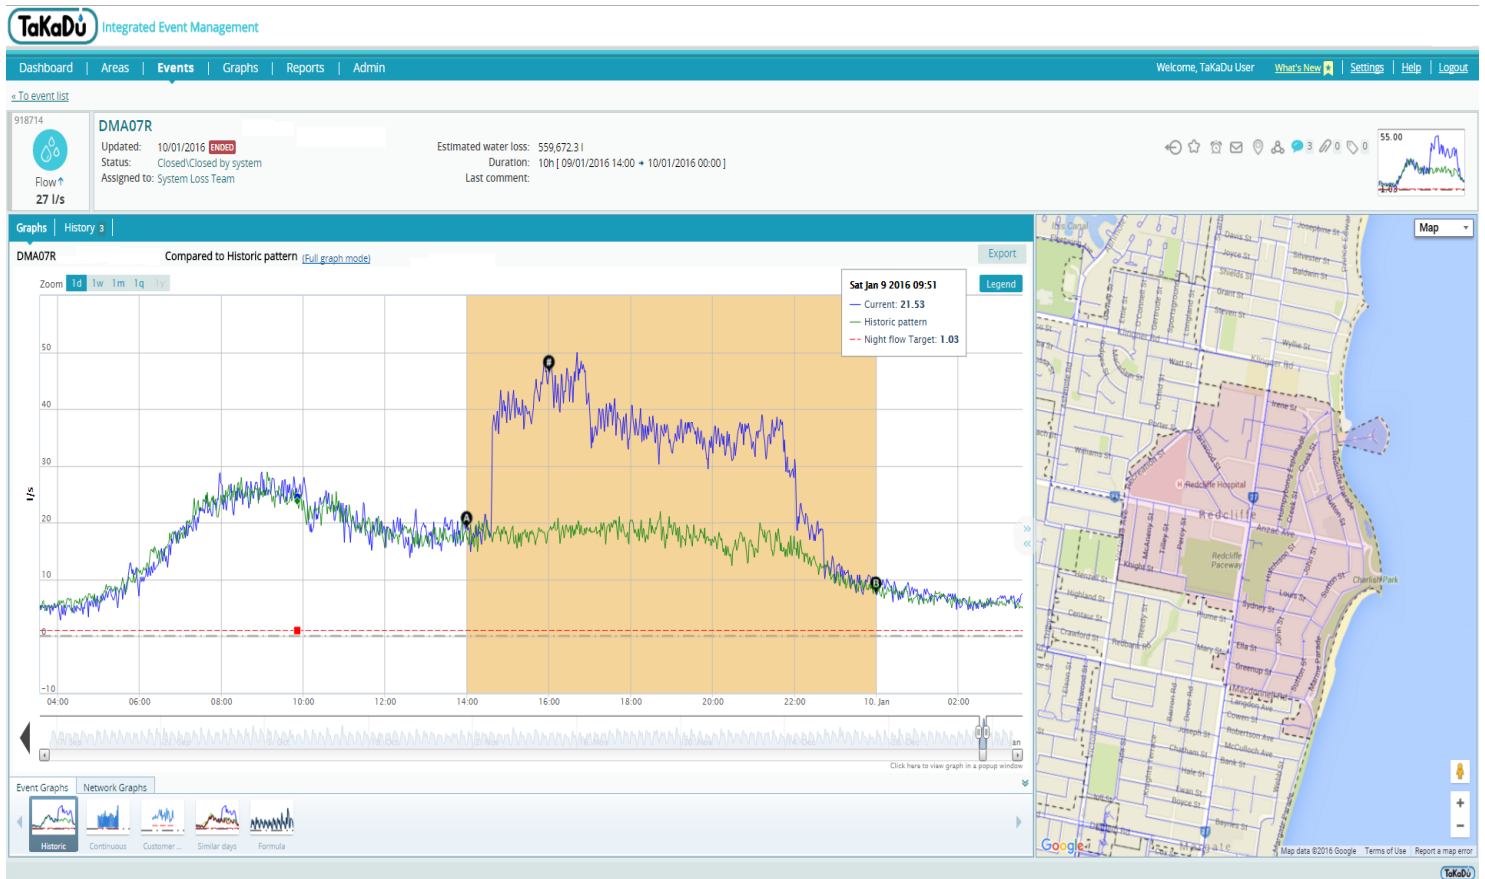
TaKaDu Integrated Event Management

Dashboard | Areas | Events | Graphs | Reports | Admin

Welcome, TaKaDu User What's New | Settings | Help | Logout

« To event list

918714

Flow↑
27 l/s

DMA07R

Updated: 10/01/2016 ENDED
Status: Closed\Closed by system
Assigned to: System Loss Team

Estimated water loss: 559,672.3 l
Duration: 10h [ 09/01/2016 14:00 → 10/01/2016 00:00 ]
Last comment:

3 0 0

55.00
1.03

Graphs | History 3 |

DMA07R Compared to Historic pattern (Full graph mode)

Export

Zoom 1d 1w 1m 1q 1y

Legend

Sat Jan 9 2016 09:51
— Current: 21.53
— Historic pattern
-- Night flow Target: 1.03

l/s

50
40
30
20
10
0
-10

04:00 06:00 08:00 10:00 12:00 14:00 16:00 18:00 20:00 22:00 10. Jan 02:00

Click here to view graph in a popup window

Event Graphs | Network Graphs

Historic Continuous Customer ... Similar days Formula

Map

Davis St
Joyce St
Sylvester St
Baldwin St
Shields St
Grant St
Steven St
Wylie St
Watt St
Klingner Rd
Irene St
Williams St
Redcliffe Hospital
Redcliffe
Anzac Ave
Redcliffe Paceway
Knight St
Charlish Park
Sydney St
Louis St
Hume St
Elia St
Mary St
Greenup St
Macdonnell Rd
Langdon Ave
Cowen St
Robertson Ave
McCulloch Ave
Chatham St
Bank St
Hale St
Boyce St
Baynes St
Margate
Highland St
Crawford St
Redbank Rd
Joseph St

Google
Map data ©2016 Google Terms of Use Report a map error

TaKaDu